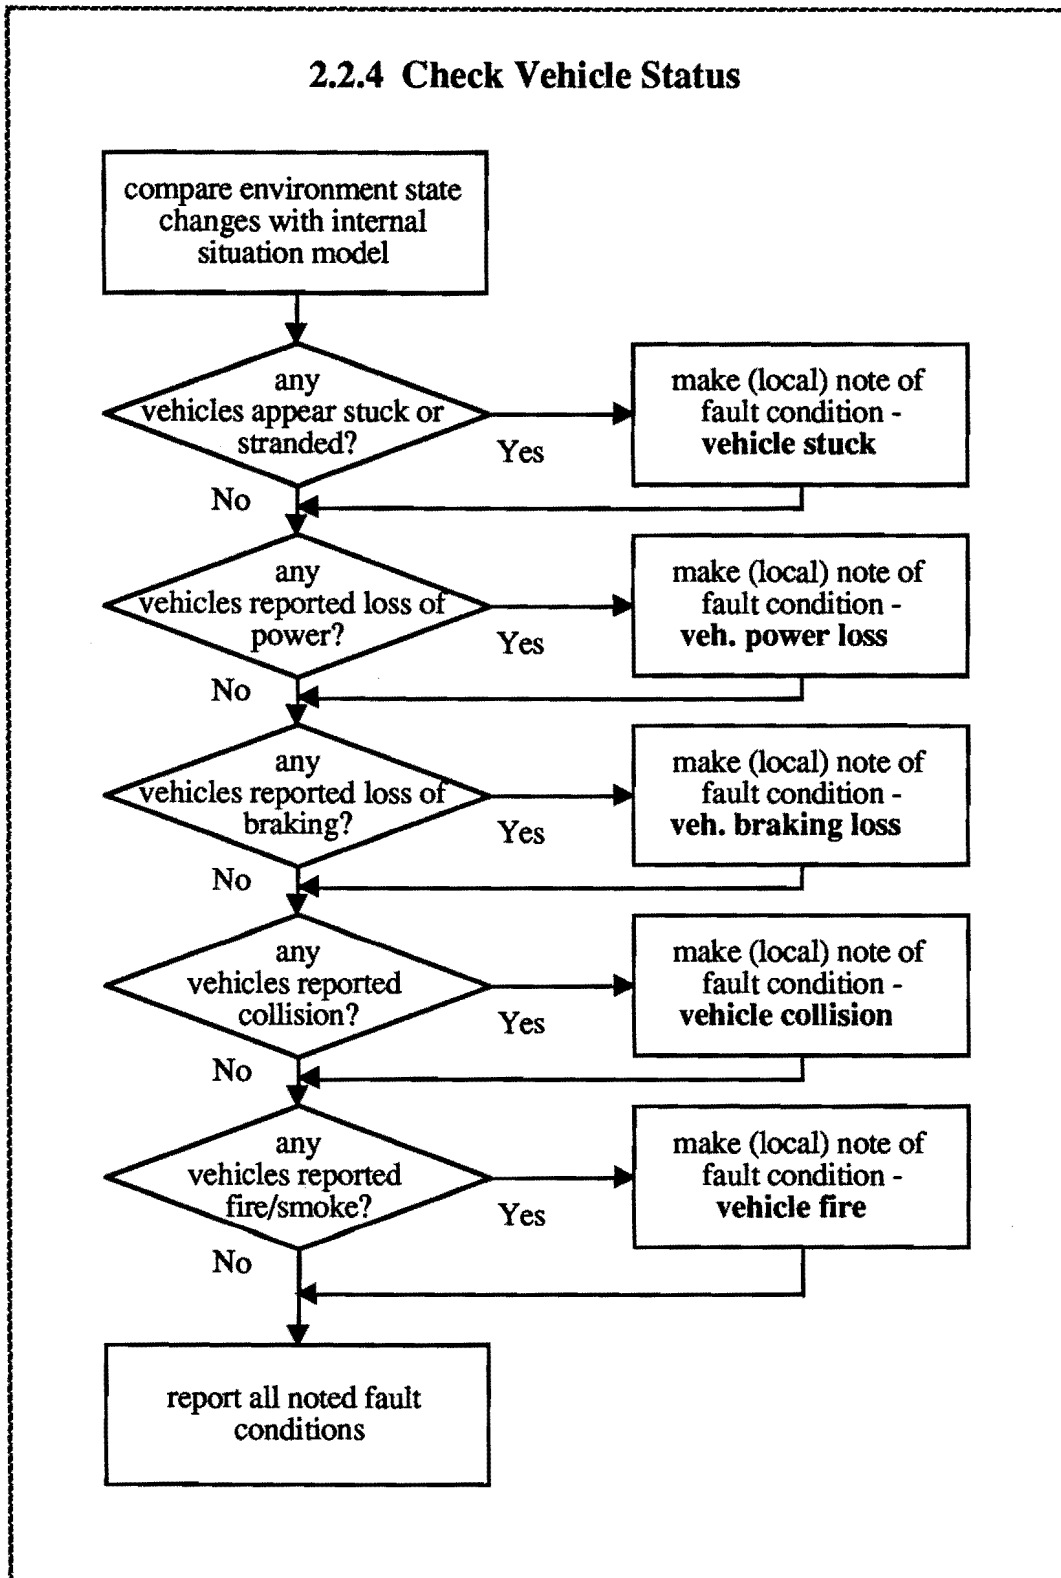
2.2.4 Check Vehicle Status

compare environment state changes with internal situation model

any vehicles appear stuck or stranded?

Yes

make (local) note of fault condition - vehicle stuck

No

any vehicles reported loss of power?

Yes

make (local) note of fault condition - veh. power loss

No

any vehicles reported loss of braking?

Yes

make (local) note of fault condition - veh. braking loss

No

any vehicles reported collision?

Yes

make (local) note of fault condition - vehicle collision

No

any vehicles reported fire/smoke?

Yes

make (local) note of fault condition - vehicle fire

No

report all noted fault conditions